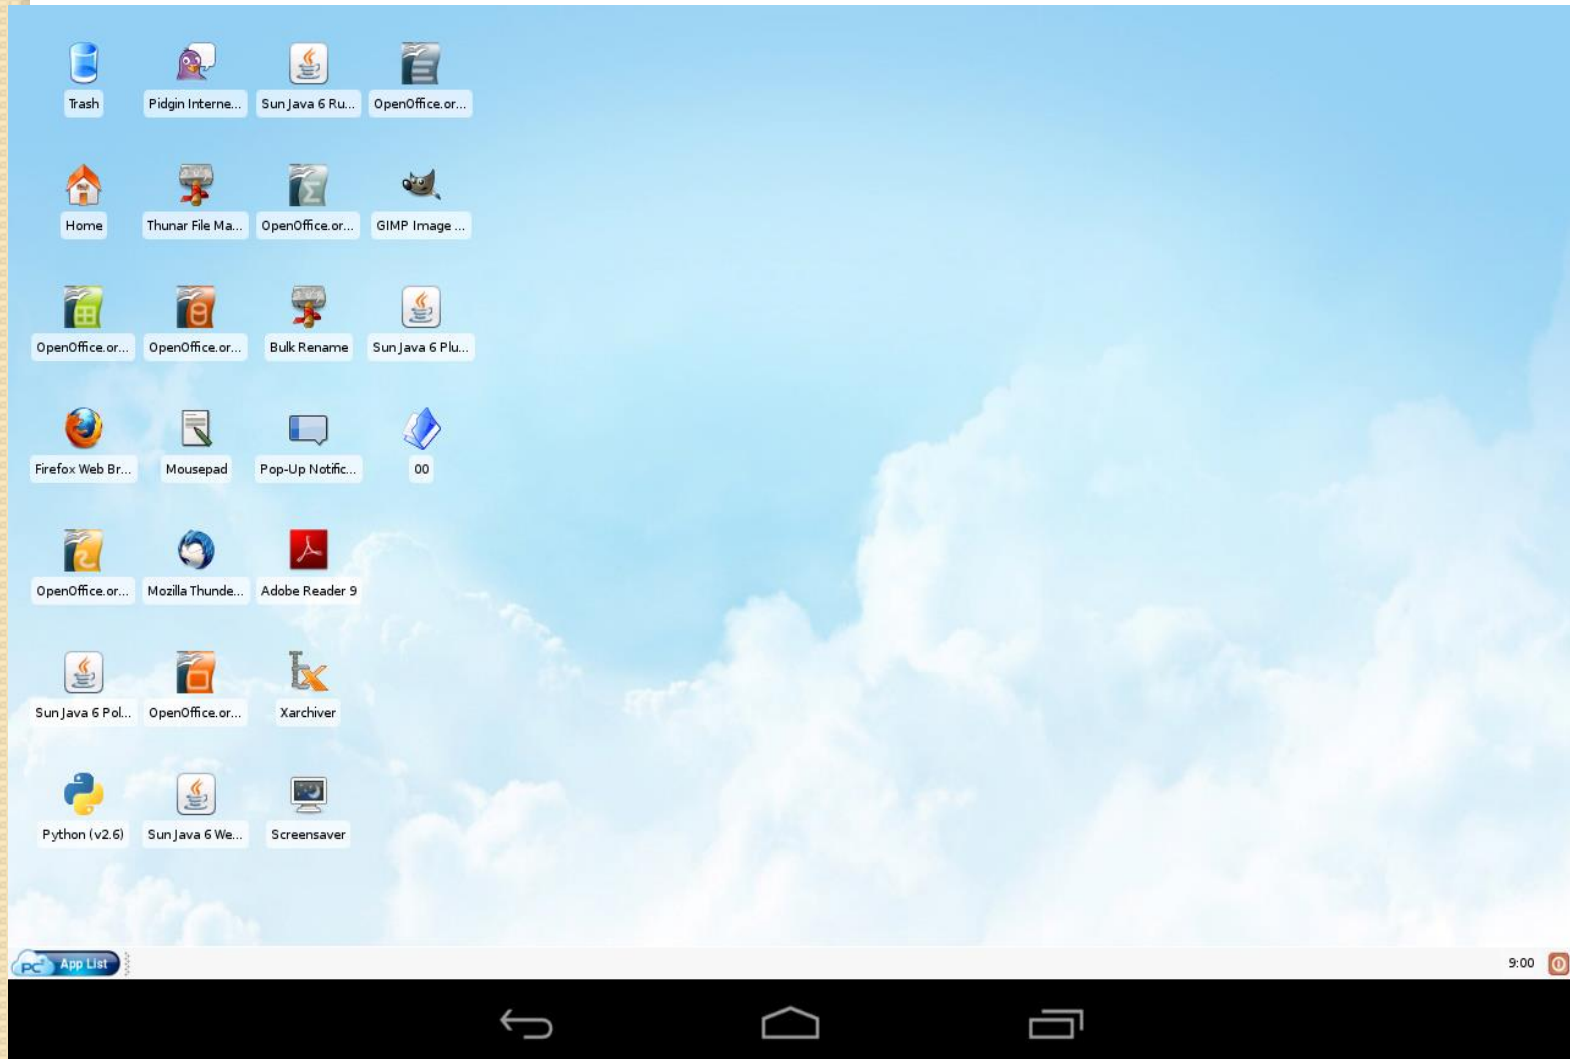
Trash
Pidgin Interne...
Sun Java 6 Ru...
OpenOffice.or...

Home
Thunar File Ma...
OpenOffice.or...
GIMP Image ...

OpenOffice.or...
OpenOffice.or...
Bulk Rename
Sun Java 6 Plu...

Firefox Web Br...
Mousepad
Pop-Up Notific...
00

OpenOffice.or...
Mozilla Thunde...
Adobe Reader 9

Sun Java 6 Pol...
OpenOffice.or...
Xarchiver

Python (v2.6)
Sun Java 6 We...
Screensaver

PC App List
9:00